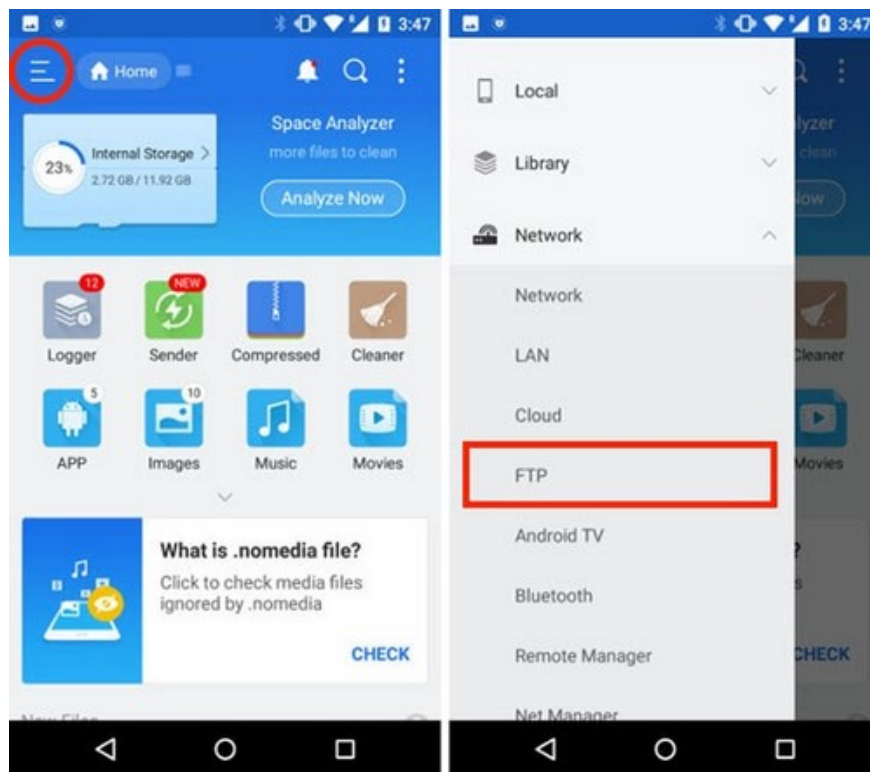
3:47

Home

23%

Internal Storage >

2.72 GB / 11.92 GB

Space Analyzer

more files to clean

Analyze Now

12

Logger

NEW

Sender

Compressed

Cleaner

5

APP

10

Images

Music

Movies

What is .nomedia file?

Click to check media files ignored by .nomedia

CHECK

New Files

3:47

Local

Library

Network

Network

LAN

Cloud

FTP

Android TV

Bluetooth

Remote Manager

Net Manager

lyzer

clean

low

Cleaner

Movies

?

s

CHECK